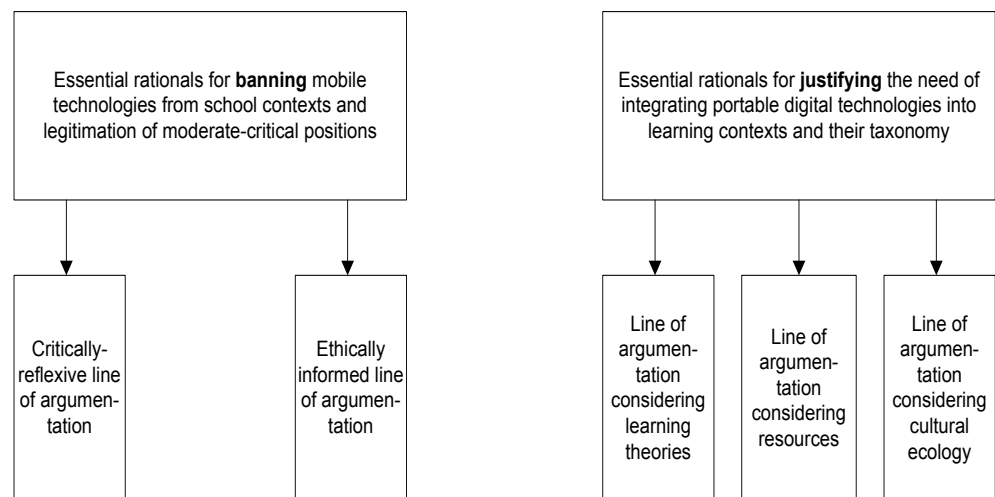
Essential rationals for **banning** mobile technologies from school contexts and legitimation of moderate-critical positions

Critically-reflexive line of argumentation

Ethically informed line of argumentation

Essential rationals for **justifying** the need of integrating portable digital technologies into learning contexts and their taxonomy

Line of argumentation considering learning theories

Line of argumentation considering resources

Line of argumentation considering cultural ecology